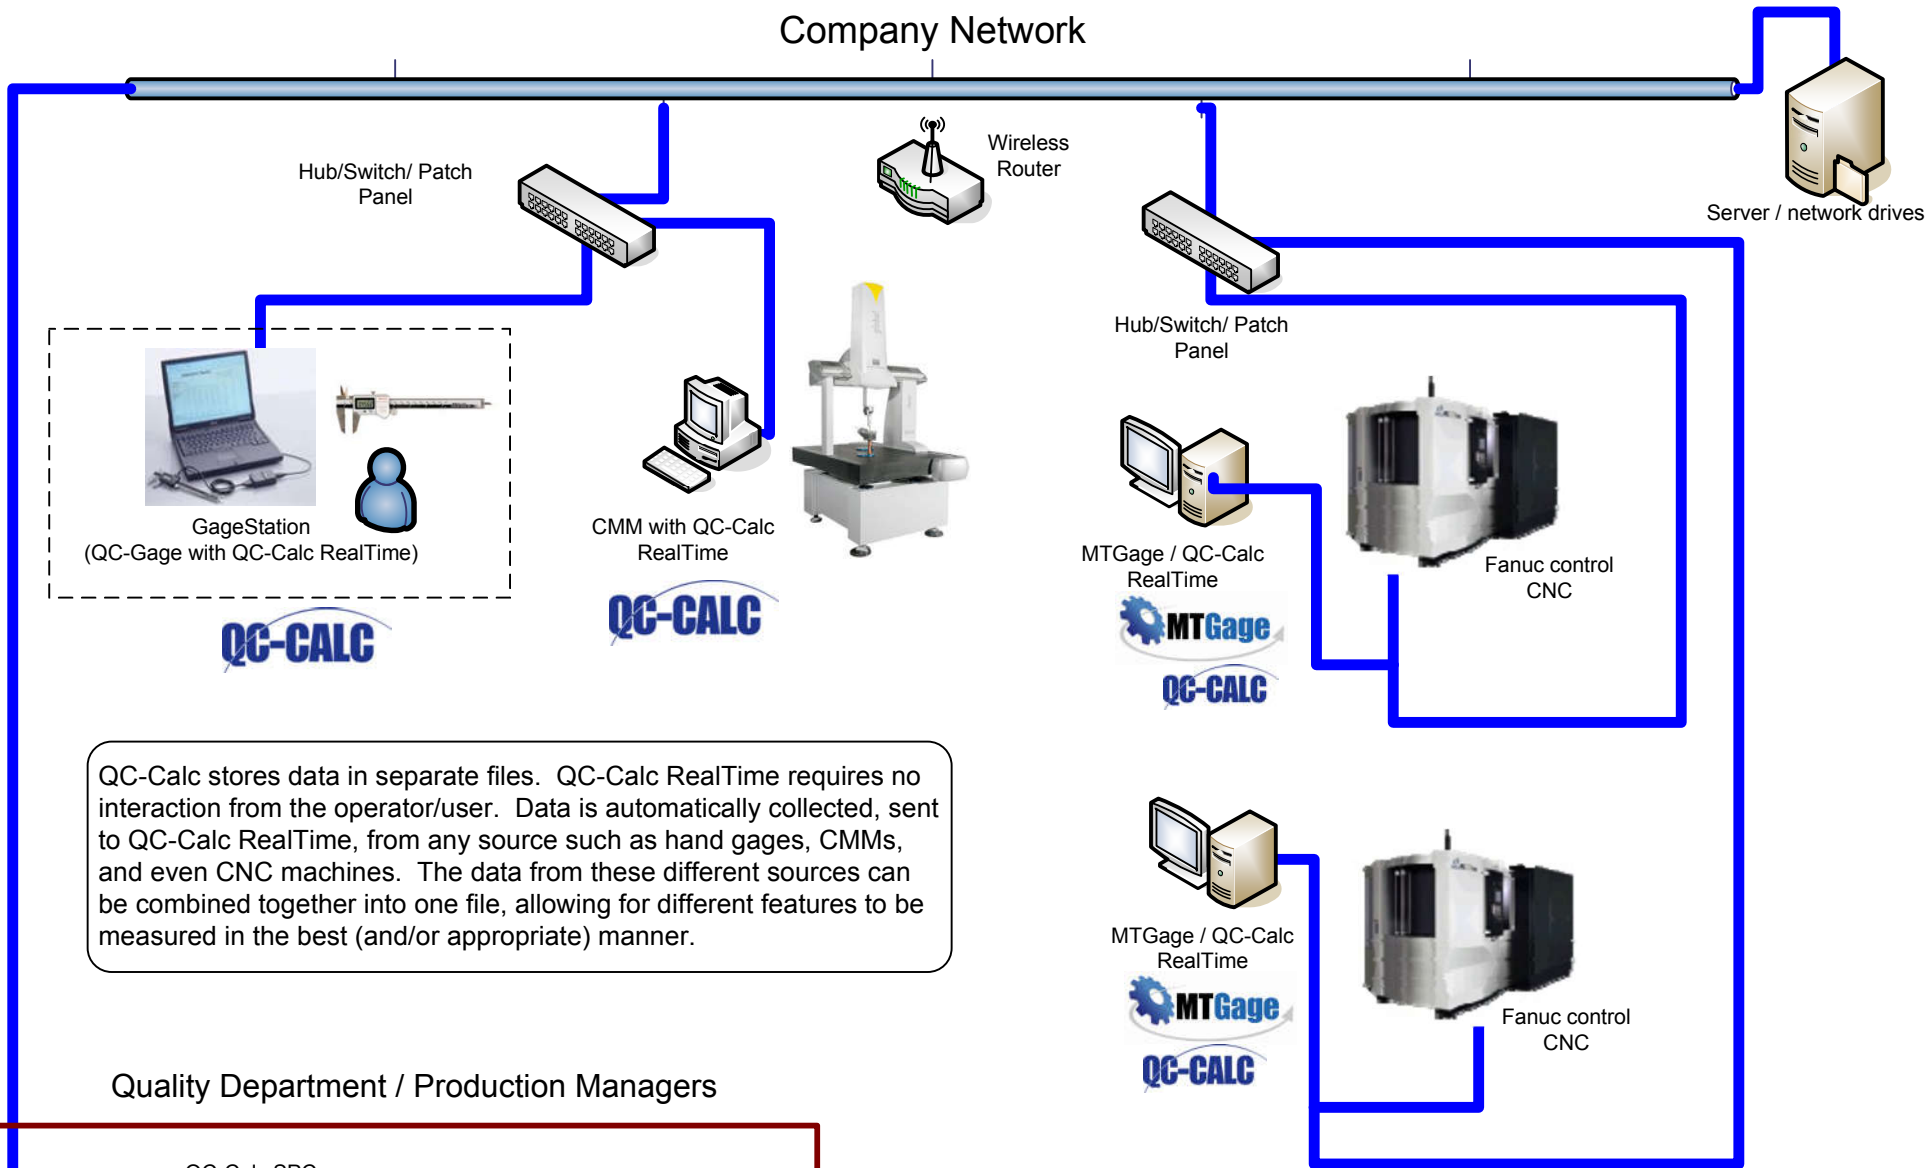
Company Network

Hub/Switch/ Patch Panel

Wireless Router

Server / network drives

Hub/Switch/ Patch Panel

GageStation
(QC-Gage with QC-Calc RealTime)

QC-CALC

CMM with QC-Calc RealTime

QC-CALC

MTGage / QC-Calc RealTime

MTGage

QC-CALC

Fanuc control CNC

QC-Calc stores data in separate files. QC-Calc RealTime requires no interaction from the operator/user. Data is automatically collected, sent to QC-Calc RealTime, from any source such as hand gages, CMMs, and even CNC machines. The data from these different sources can be combined together into one file, allowing for different features to be measured in the best (and/or appropriate) manner.

MTGage / QC-Calc RealTime

MTGage

QC-CALC

Fanuc control CNC

Quality Department / Production Managers

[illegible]